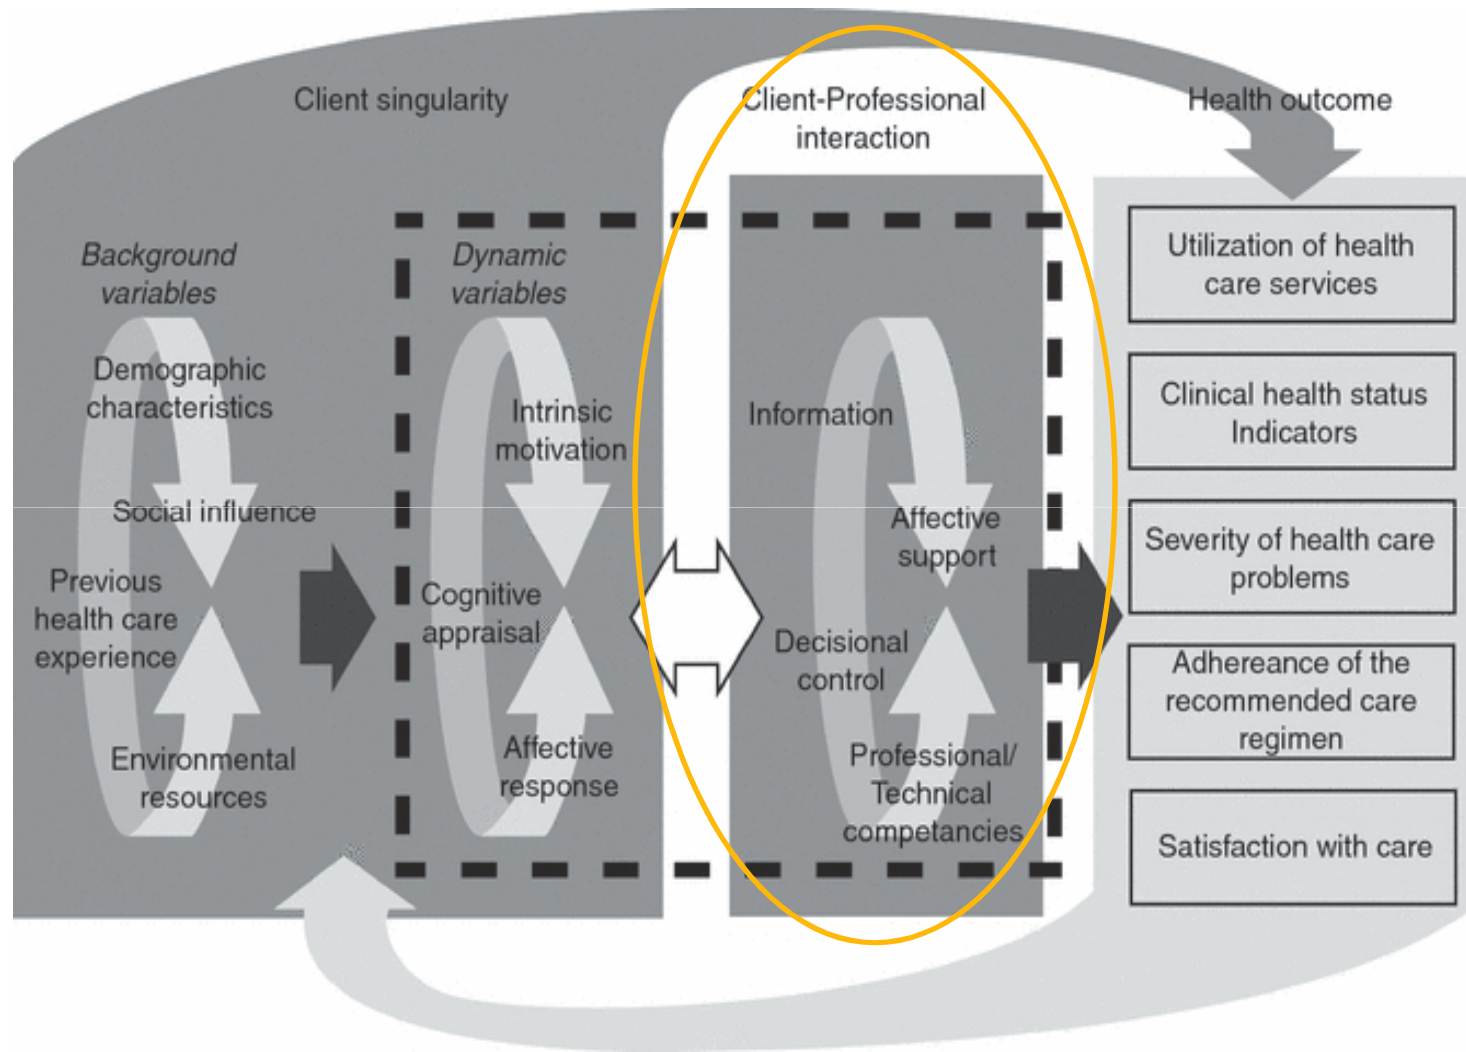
Client singularity

Client-Professional interaction

Health outcome

Background variables

Demographic characteristics

Social influence

Previous health care experience

Environmental resources

Dynamic variables

Intrinsic motivation

Cognitive appraisal

Affective response

Information

Affective support

Decisional control

Professional/ Technical competancies

Utilization of health care services

Clinical health status Indicators

Severity of health care problems

Adhereance of the recommended care regimen

Satisfaction with care